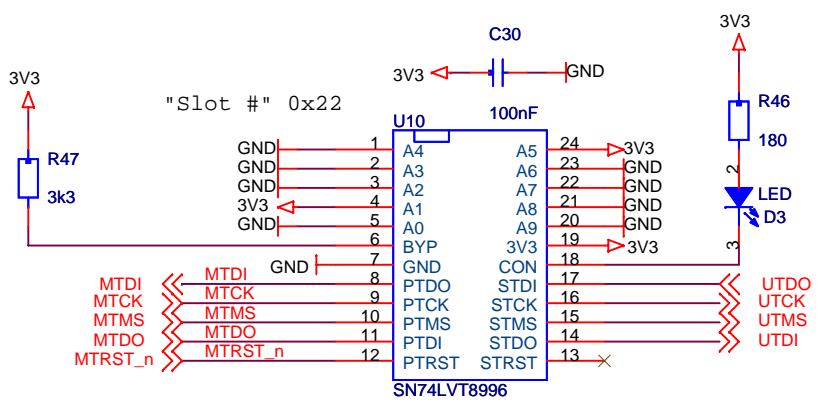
3V3

C30

3V3

GND

3V3

"Slot #" 0x22

100nF

R46

R47

U10

180

| | | | | | |
|---|---|---|---|---|---|
| GND | 1 | A4 | A5 | 24 | 3V3 |
| GND | 2 | A3 | A6 | 23 | GND |
| GND | 3 | A2 | A7 | 22 | GND |
| 3V3 | 4 | A1 | A8 | 21 | GND |
| GND | 5 | A0 | A9 | 20 | GND |
| | 6 | BYP | 3V3 | 19 | 3V3 |
| GND | 7 | GND | CON | 18 | |
| MTDI | 8 | PTDO | STDI | 17 | UTDO |
| MTCK | 9 | PTCK | STCK | 16 | UTCK |
| MTMS | 10 | PTMS | STMS | 15 | UTMS |
| MTDO | 11 | PTDI | STDO | 14 | UTDI |
| MTRST_n | 12 | PTRST | STRST | 13 | |

3k3

2

LED

D3

3

MTDI
MTCK
MTMS
MTDO
MTRST_n

SN74LVT8996